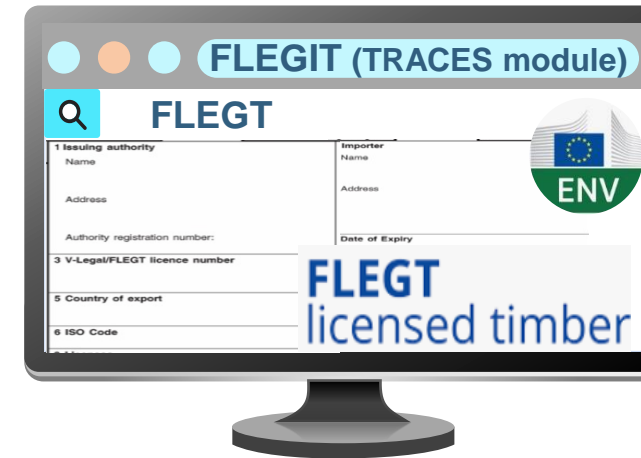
FLEGIT (TRACES module)

FLEGT

1 Issuing authority
Name

Address

Authority registration number:

Importer
Name

Address

Date of Expiry

3 V-Legal/FLEGT licence number

5 Country of export

6 ISO Code

ENV

FLEGT
licensed timber